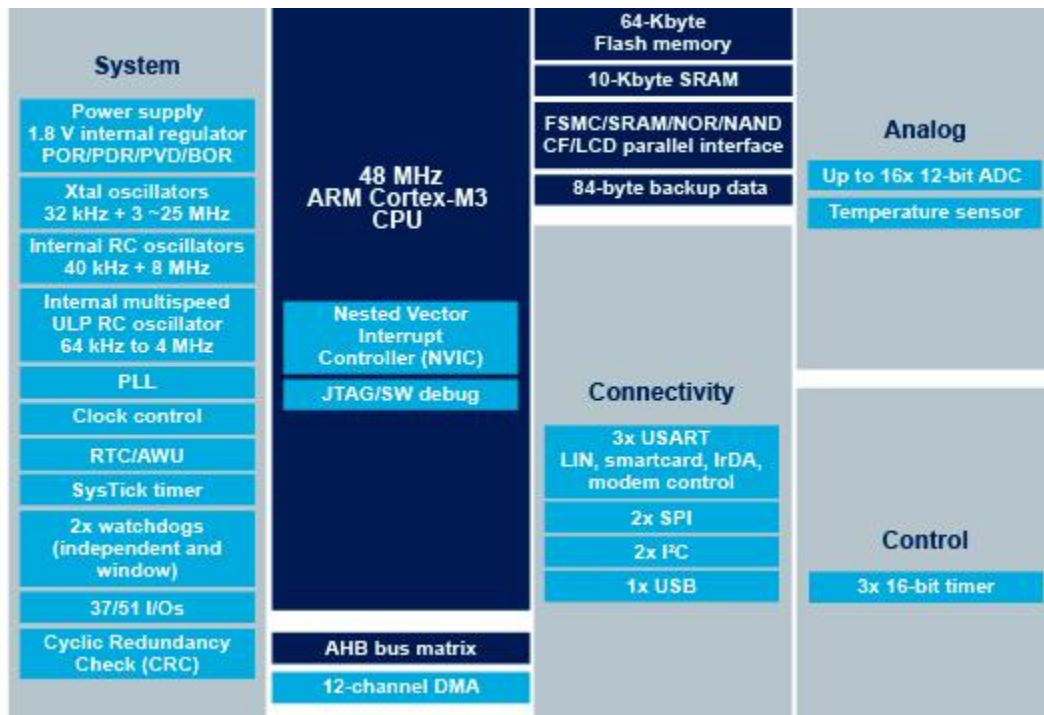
System

Power supply
1.8 V internal regulator
POR/PDR/PVD/BOR

Xtal oscillators
32 kHz + 3 ~25 MHz

Internal RC oscillators
40 kHz + 8 MHz

Internal multispeed
ULP RC oscillator
64 kHz to 4 MHz

PLL

Clock control

RTC/AWU

SysTick timer

2x watchdogs
(independent and
window)

37/51 I/Os

Cyclic Redundancy
Check (CRC)

48 MHz
ARM Cortex-M3
CPU

Nested Vector
Interrupt
Controller (NVIC)

JTAG/SW debug

AHB bus matrix

12-channel DMA

64-Kbyte
Flash memory

10-Kbyte SRAM

FSMC/SRAM/NOR/NAND
CF/LCD parallel interface

84-byte backup data

Connectivity

3x USART
LIN, smartcard, IrDA,
modem control

2x SPI

2x I²C

1x USB

Analog

Up to 16x 12-bit ADC

Temperature sensor

Control

3x 16-bit timer